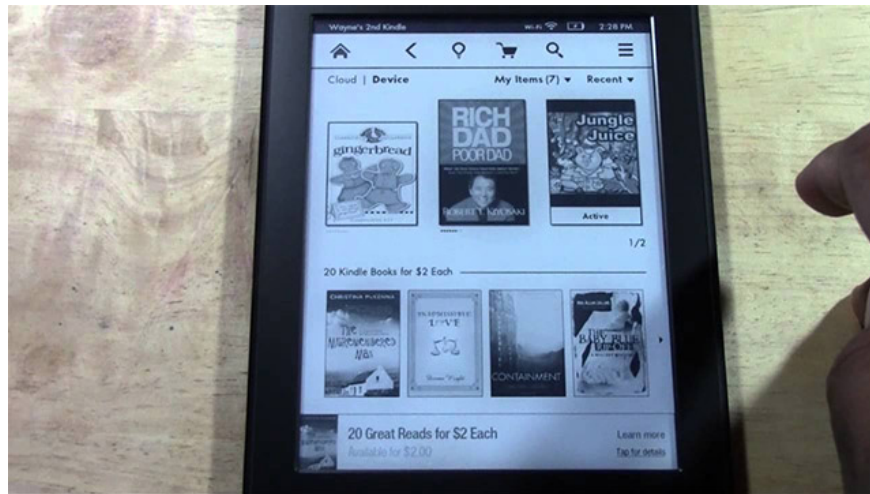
Wayne's 2nd Kindle Wi-Fi 2:28 PM

Cloud | Device My Items (7) ▾ Recent ▾

gingerbread

RICH DAD POOR DAD

ROBERT T. KIYOSAKI

Jungle Juice

Active

1/2

20 Kindle Books for $2 Each

CHRISTINA PURDINA

The Wednesday Man

Love

Containment

The Baby Blue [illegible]

20 Great Reads for $2 Each

Available for $2.00

Learn more

Tap for details